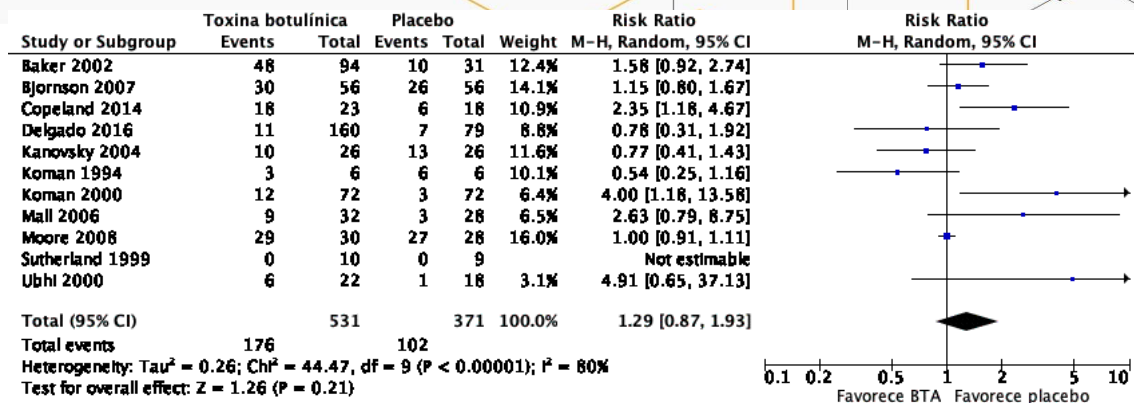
| Study or Subgroup | Toxina botulínica Events | Toxina botulínica Total | Placebo Events | Placebo Total | Weight | Risk Ratio M-H, Random, 95% CI |
|---|---|---|---|---|---|---|
| Baker 2002 | 48 | 94 | 10 | 31 | 12.4% | 1.58 [0.92, 2.74] |
| Bjornson 2007 | 30 | 56 | 26 | 56 | 14.1% | 1.15 [0.80, 1.67] |
| Copeland 2014 | 18 | 23 | 6 | 18 | 10.9% | 2.35 [1.18, 4.67] |
| Delgado 2016 | 11 | 160 | 7 | 79 | 8.8% | 0.78 [0.31, 1.92] |
| Kanovsky 2004 | 10 | 26 | 13 | 26 | 11.6% | 0.77 [0.41, 1.43] |
| Koman 1994 | 3 | 6 | 6 | 6 | 10.1% | 0.54 [0.25, 1.16] |
| Koman 2000 | 12 | 72 | 3 | 72 | 6.4% | 4.00 [1.18, 13.58] |
| Mall 2006 | 9 | 32 | 3 | 28 | 6.5% | 2.63 [0.79, 8.75] |
| Moore 2008 | 29 | 30 | 27 | 28 | 16.0% | 1.00 [0.91, 1.11] |
| Sutherland 1999 | 0 | 10 | 0 | 9 | | Not estimable |
| Ubhi 2000 | 6 | 22 | 1 | 18 | 3.1% | 4.91 [0.65, 37.13] |
| Total (95% CI) | | 531 | | 371 | 100.0% | 1.29 [0.87, 1.93] |
| Total events | 176 | | 102 | | | |

Heterogeneity: Tau² = 0.26; Chi² = 44.47, df = 9 (P < 0.00001); I² = 80%
Test for overall effect: Z = 1.26 (P = 0.21)

Risk Ratio
M-H, Random, 95% CI
0.1 0.2 0.5 1 2 5 10
Favorece BTA Favorece placebo